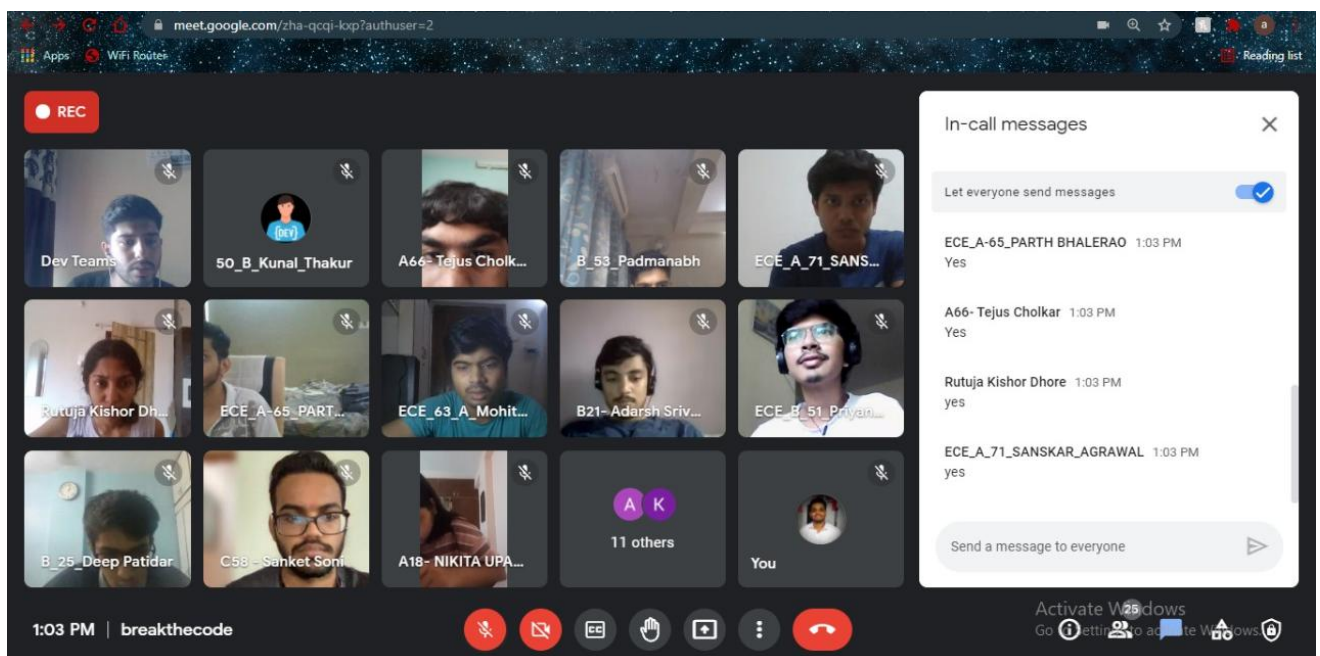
meet.google.com/zha-qcqi-kxp?authuser=2

Apps WiFi Router

Reading list

REC

Dev Teams

{DEV}

50_B_Kunal_Thakur

A66- Tejus Cholk...

B_53_Padmanabh

ECE_A_71_SANS...

Rutuja Kishor Dh...

ECE_A-65_PART...

ECE_63_A_Mohit...

B21- Adarsh Sriv...

ECE_B_51_Priyan...

B_25_Deep Patidar

C58 - Sanket Soni

A18- NIKITA UPA...

A K

11 others

You

In-call messages

Let everyone send messages

ECE_A-65_PARTH BHALERAO 1:03 PM
Yes

A66- Tejus Cholkar 1:03 PM
Yes

Rutuja Kishor Dhore 1:03 PM
yes

ECE_A_71_SANSKAR_AGRAWAL 1:03 PM
yes

Send a message to everyone

1:03 PM | breakthecode

Activate W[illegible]dows
Go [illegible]etti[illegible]o ac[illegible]te W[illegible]ows.

25